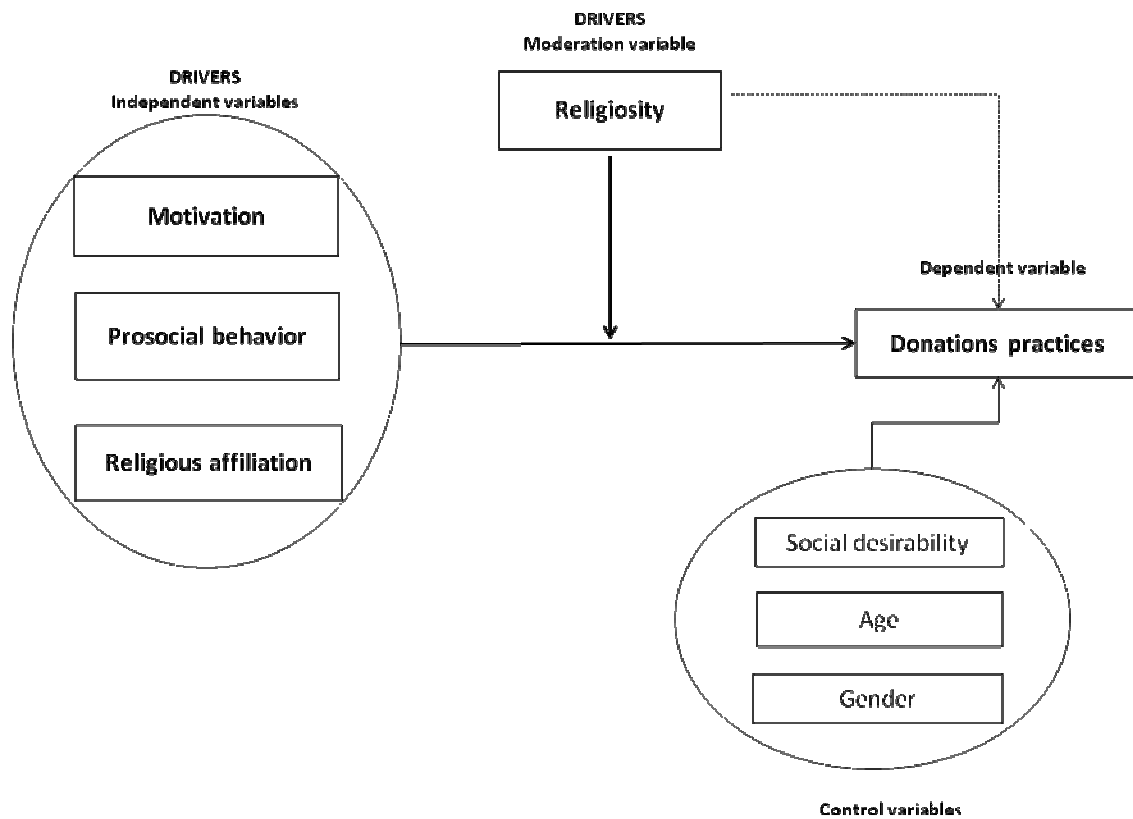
DRIVERS
Moderation variable

Religiosity

DRIVERS
Independent variables

Motivation

Prosocial behavior

Religious affiliation

Dependent variable

Donations practices

Social desirability

Age

Gender

Control variables